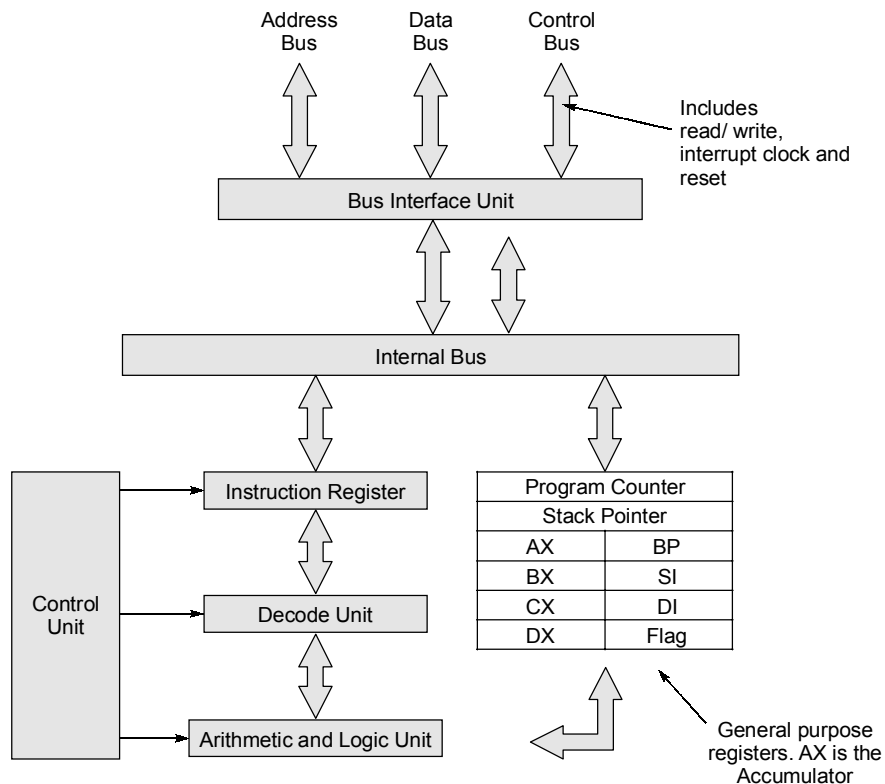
Address Bus

Data Bus

Control Bus

Includes read/ write, interrupt clock and reset

Bus Interface Unit

Internal Bus

Control Unit

Instruction Register

Decode Unit

Arithmetic and Logic Unit

| Program Counter | |
|---|---|
| Stack Pointer | |
| AX | BP |
| BX | SI |
| CX | DI |
| DX | Flag |

General purpose registers. AX is the Accumulator